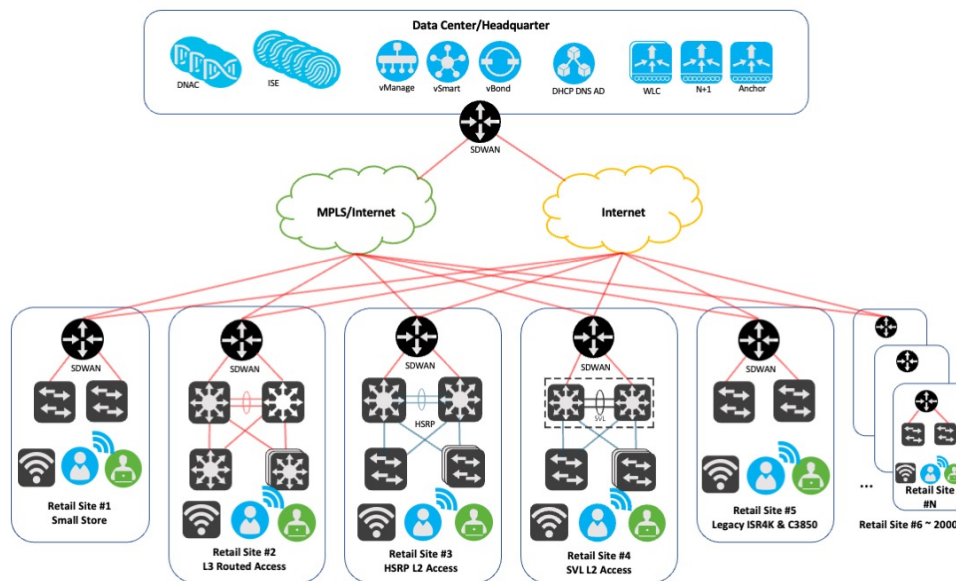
Data Center/Headquarter

DNAC

ISE

vManage

vSmart

vBond

DHCP DNS AD

WLC

N+1

Anchor

SDWAN

MPLS/Internet

Internet

SDWAN

Retail Site #1
Small Store

SDWAN

Retail Site #2
L3 Routed Access

SDWAN

HSRP

Retail Site #3
HSRP L2 Access

SDWAN

SVL

Retail Site #4
SVL L2 Access

SDWAN

Retail Site #5
Legacy ISR4K & C3850

...

Retail Site
#N

Retail Site #6 ~ 2000